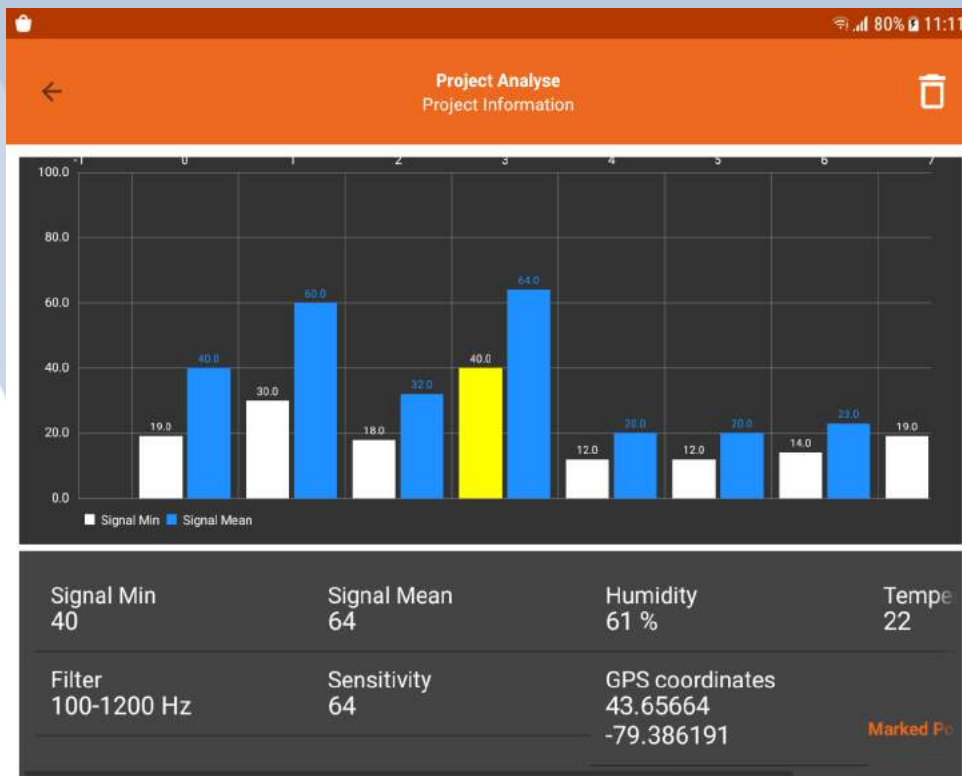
80% 11:11

Project Analyse
Project Information

-1 0 1 2 3 4 5 6 7

100.0
80.0
60.0
40.0
20.0
0.0

19.0 40.0 30.0 60.0 18.0 32.0 40.0 64.0 12.0 20.0 12.0 20.0 14.0 23.0 19.0

Signal Min Signal Mean

Signal Min
40

Signal Mean
64

Humidity
61 %

Tempe
22

Filter
100-1200 Hz

Sensitivity
64

GPS coordinates
43.65664
-79.386191

Marked Po